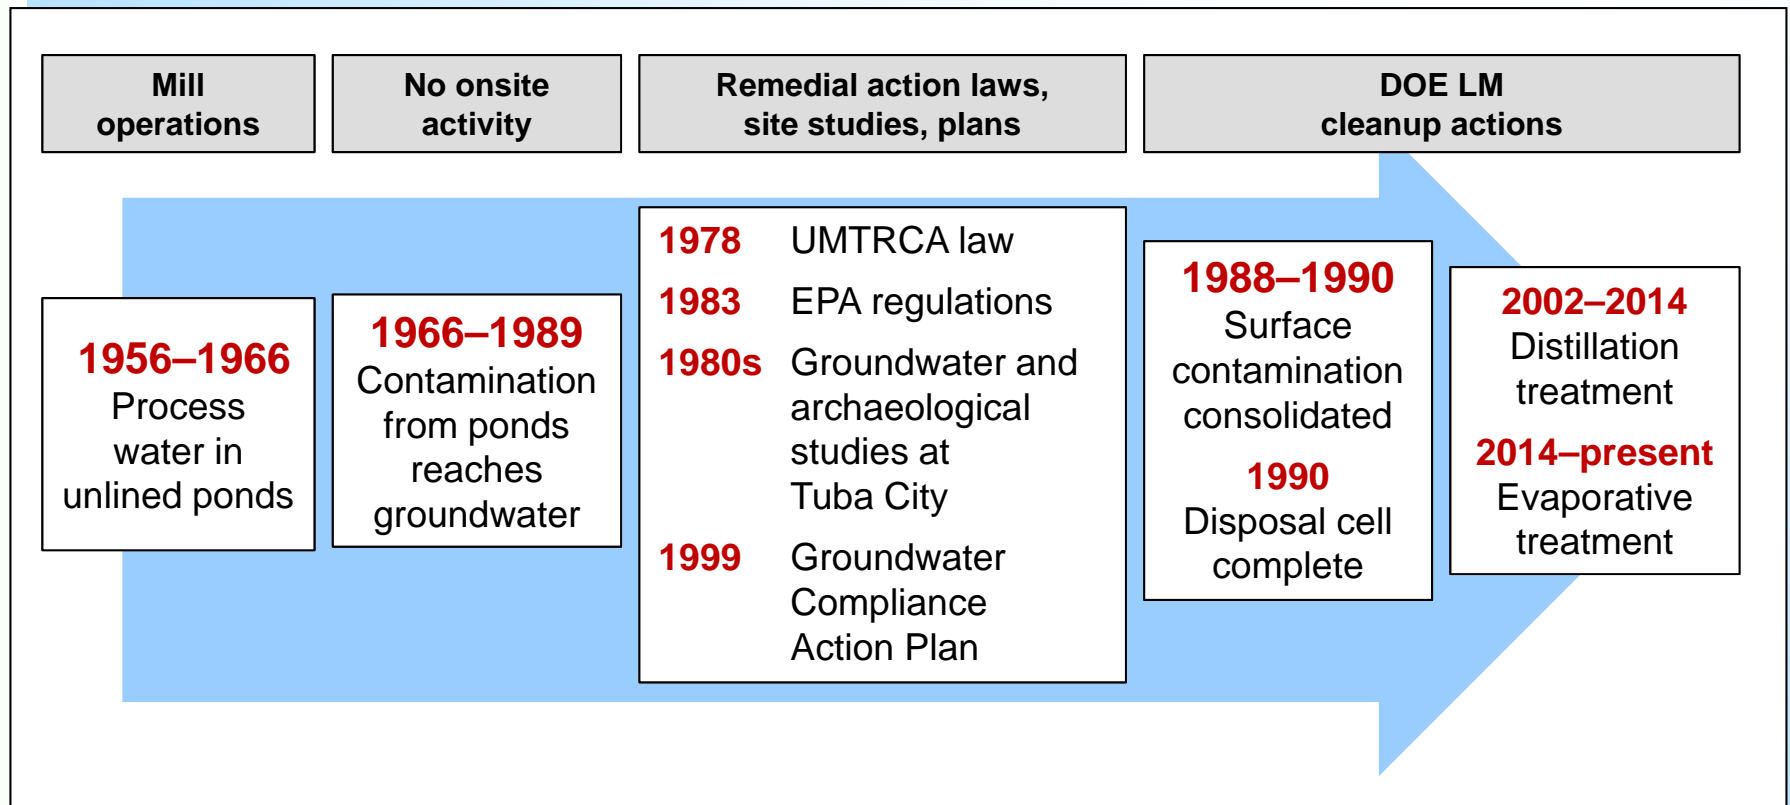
Mill operations

No onsite activity

Remedial action laws, site studies, plans

DOE LM cleanup actions

1956–1966
Process water in unlined ponds

1966–1989
Contamination from ponds reaches groundwater

1978 UMTRCA law
1983 EPA regulations
1980s Groundwater and archaeological studies at Tuba City
1999 Groundwater Compliance Action Plan

1988–1990
Surface contamination consolidated
1990
Disposal cell complete

2002–2014
Distillation treatment
2014–present
Evaporative treatment